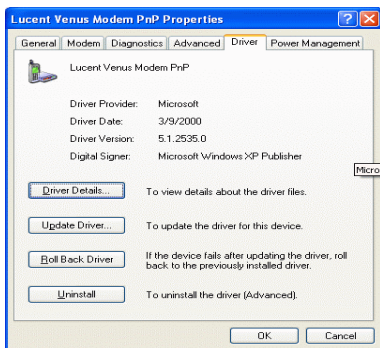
Lucent Venus Modem PnP Properties

?
X

General
Modem
Diagnostics
Advanced
Driver
Power Management

Lucent Venus Modem PnP

Driver Provider: Microsoft

Driver Date: 3/9/2000

Driver Version: 5.1.2535.0

Digital Signer: Microsoft Windows XP Publisher

Micro

Driver Details...
To view details about the driver files.

Update Driver...
To update the driver for this device.

Roll Back Driver
If the device fails after updating the driver, roll back to the previously installed driver.

Uninstall
To uninstall the driver (Advanced).

OK
Cancel